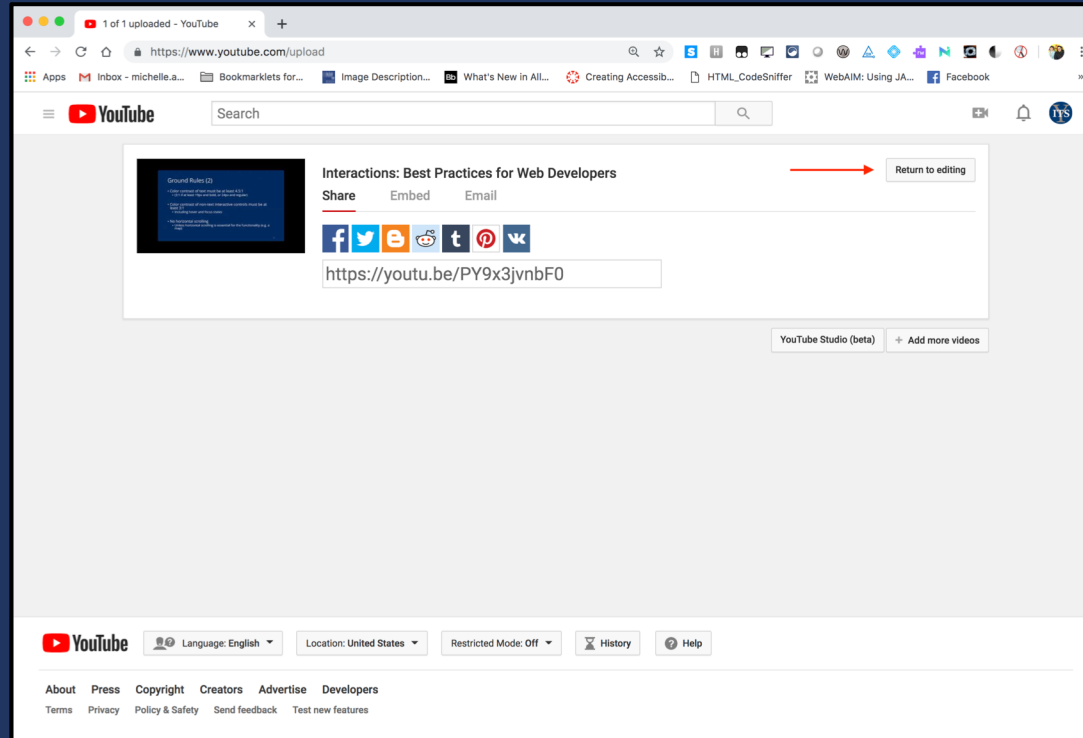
1 of 1 uploaded - YouTube

https://www.youtube.com/upload

Apps Inbox - michelle.a... Bookmarklets for... Image Description... What's New in All... Creating Accessib... HTML_CodeSniffer WebAIM: Using JA... Facebook

YouTube

Search

Ground Rules (2)

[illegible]

Interactions: Best Practices for Web Developers

Share Embed Email

Return to editing

https://youtu.be/PY9x3jvnbF0

YouTube Studio (beta) + Add more videos

YouTube Language: English Location: United States Restricted Mode: Off History Help

About Press Copyright Creators Advertise Developers

Terms Privacy Policy & Safety Send feedback Test new features